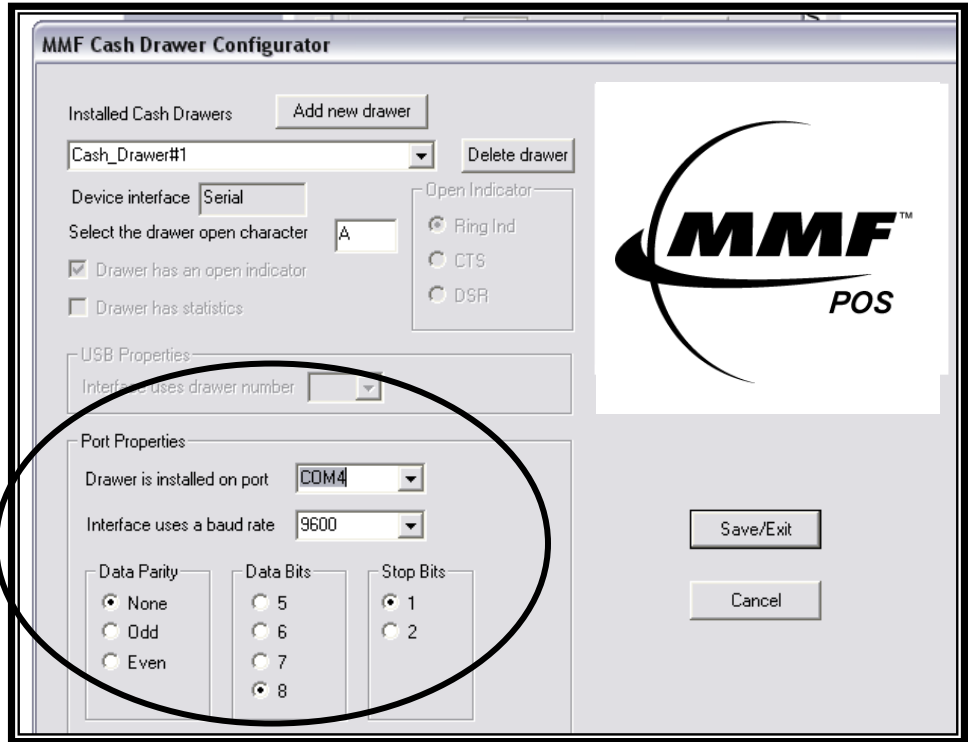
MMF Cash Drawer Configurator

Installed Cash Drawers

Add new drawer

Cash_Drawer#1

Delete drawer

Device interface Serial

Open Indicator

Select the drawer open character A

Ring Ind

CTS

DSR

Drawer has an open indicator

Drawer has statistics

MMF™
POS

USB Properties

Interface uses drawer number

Port Properties

Drawer is installed on port COM4

Interface uses a baud rate 9600

Data Parity
None
Odd
Even

Data Bits
5
6
7
8

Stop Bits
1
2

Save/Exit

Cancel